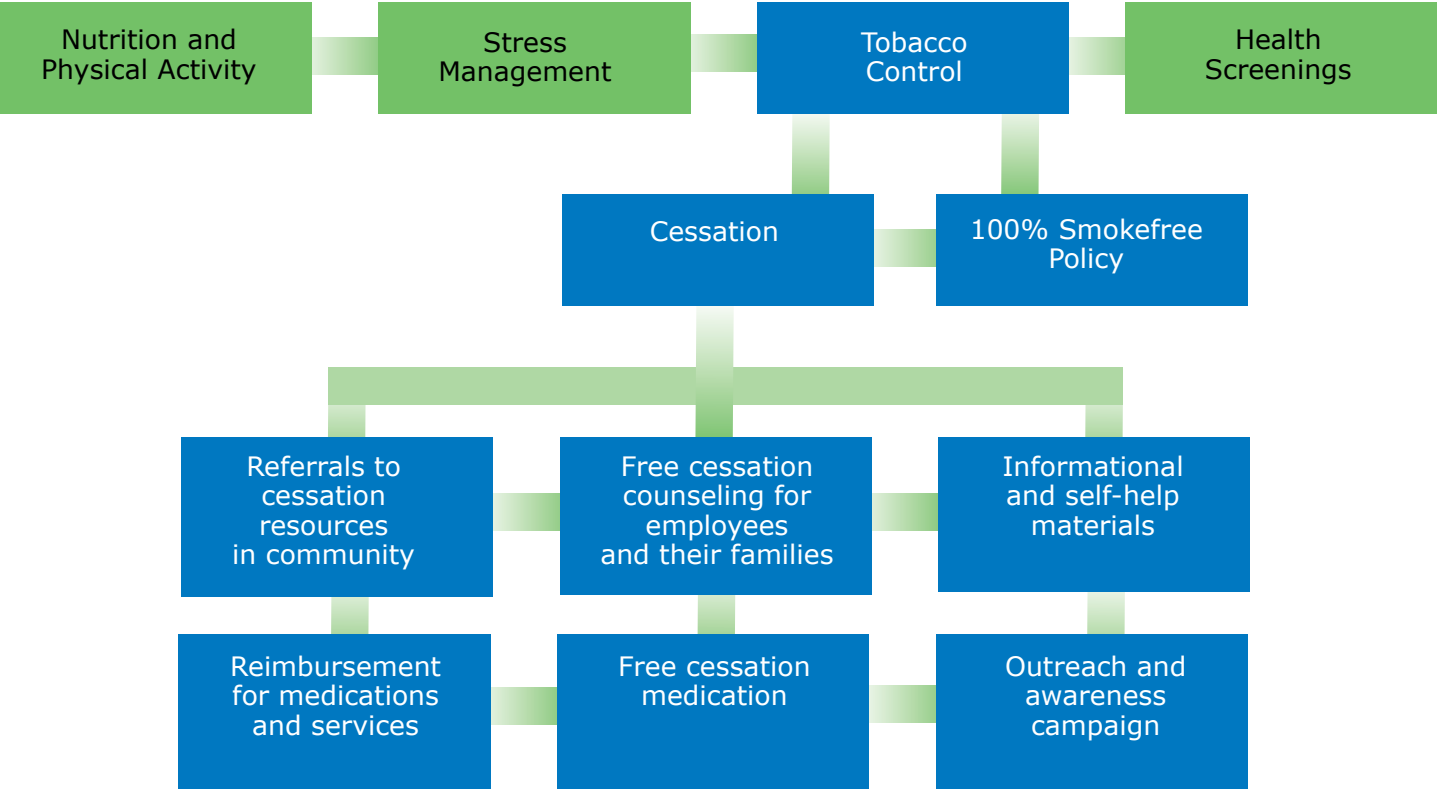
Nutrition and Physical Activity

Stress Management

Tobacco Control

Health Screenings

Cessation

100% Smokefree Policy

Referrals to cessation resources in community

Free cessation counseling for employees and their families

Informational and self-help materials

Reimbursement for medications and services

Free cessation medication

Outreach and awareness campaign